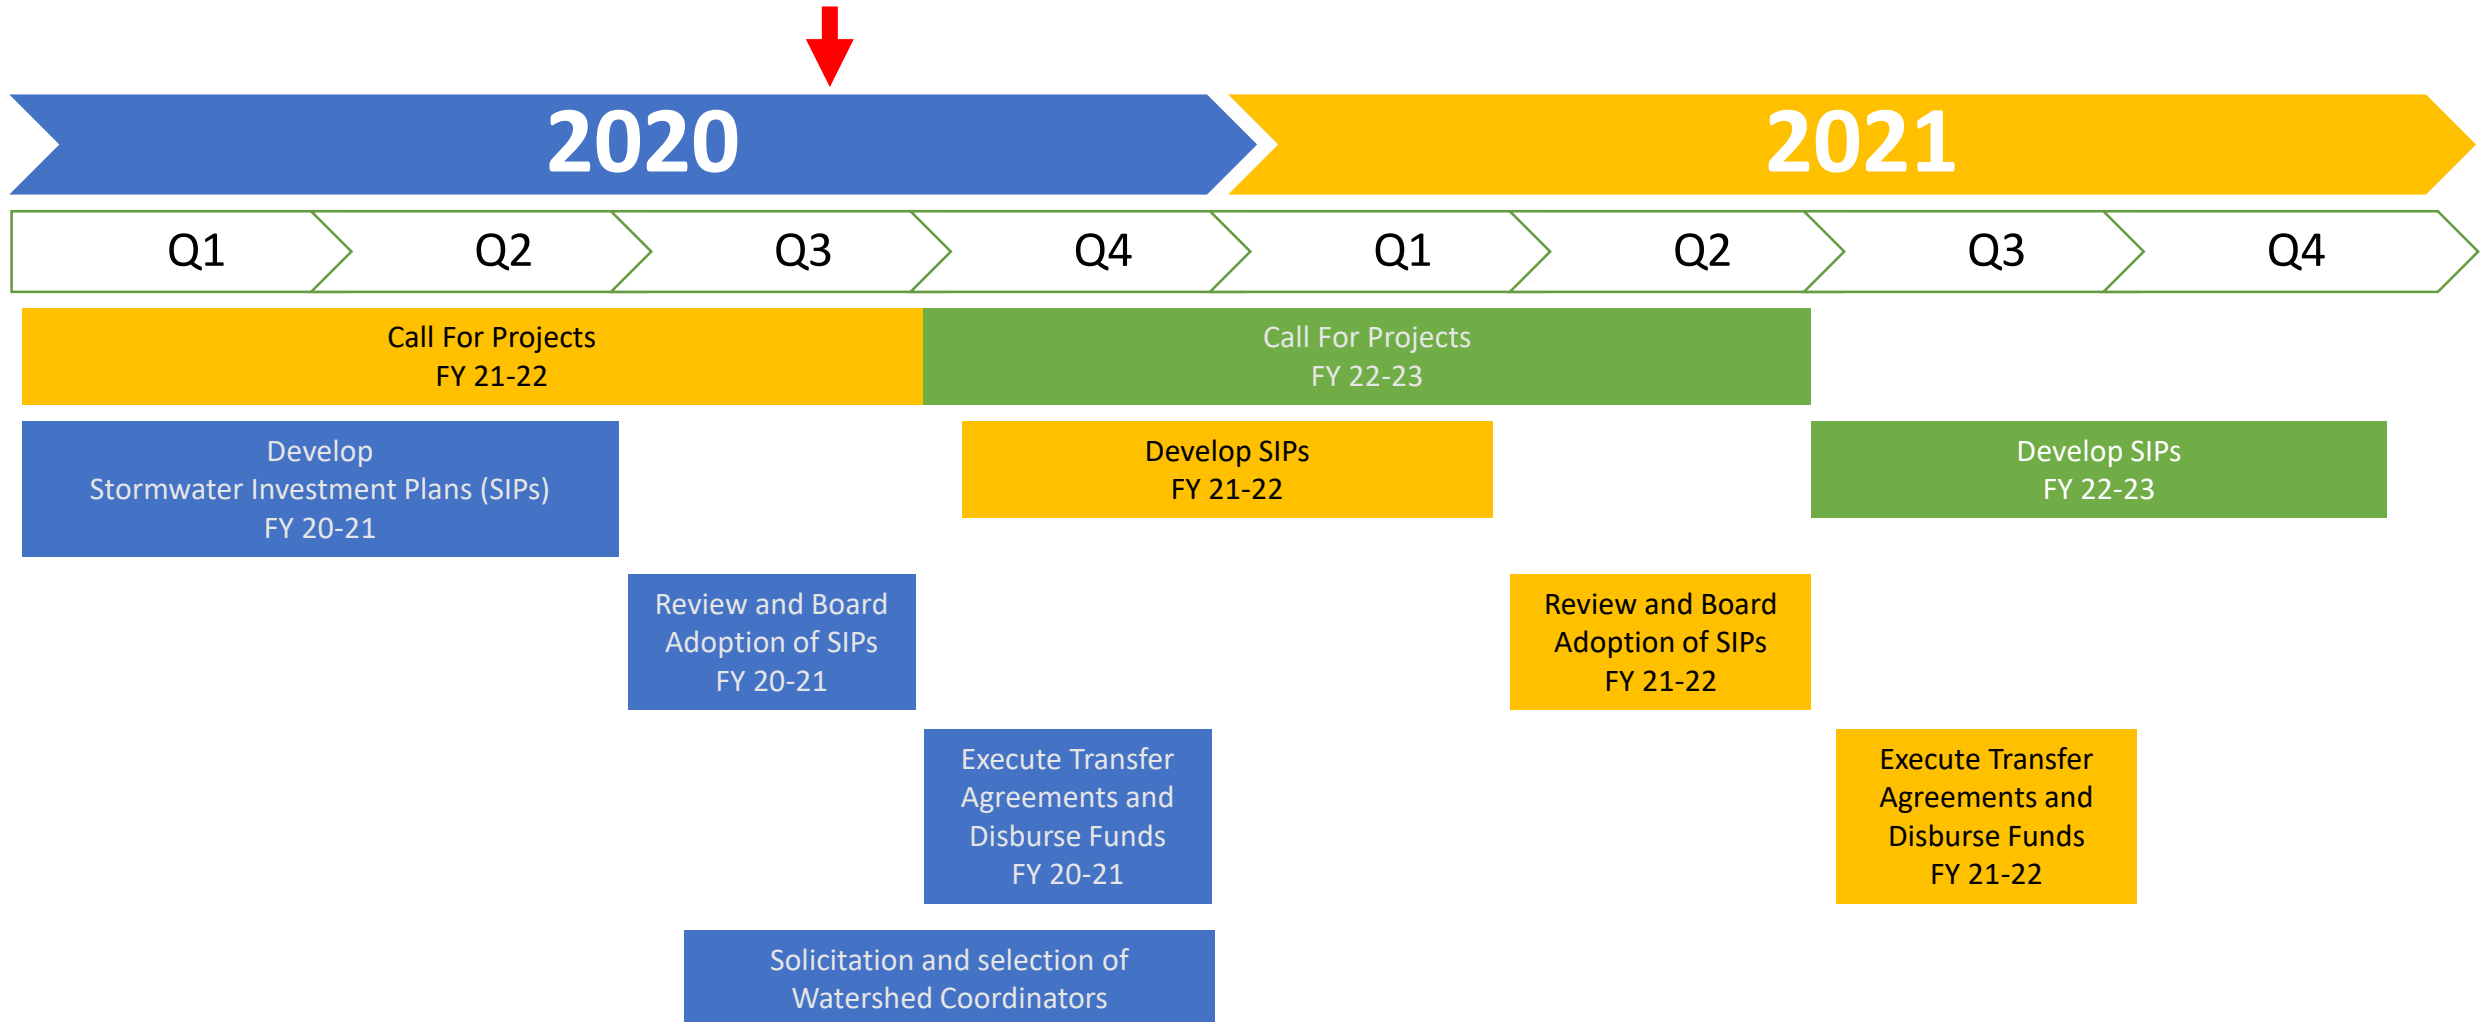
2020

2021

Q1 Q2 Q3 Q4 Q1 Q2 Q3 Q4

Call For Projects
FY 21-22

Call For Projects
FY 22-23

Develop
Stormwater Investment Plans (SIPs)
FY 20-21

Develop SIPs
FY 21-22

Develop SIPs
FY 22-23

Review and Board Adoption of SIPs
FY 20-21

Review and Board Adoption of SIPs
FY 21-22

Execute Transfer Agreements and Disburse Funds
FY 20-21

Execute Transfer Agreements and Disburse Funds
FY 21-22

Solicitation and selection of Watershed Coordinators